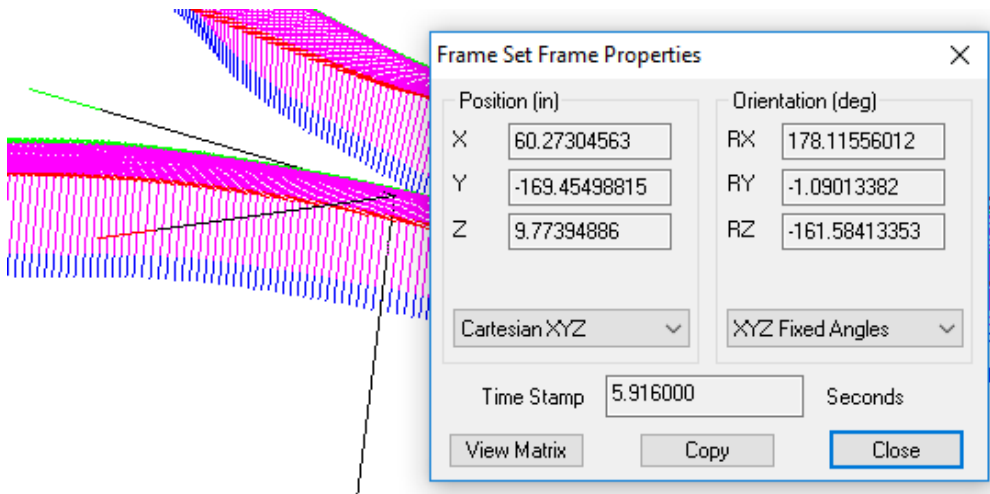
Frame Set Frame Properties

Position (in)

X 60.27304563

Y -169.45498815

Z 9.77394886

Cartesian XYZ

Orientation (deg)

RX 178.11556012

RY -1.09013382

RZ -161.58413353

XYZ Fixed Angles

Time Stamp 5.916000 Seconds

View Matrix Copy Close